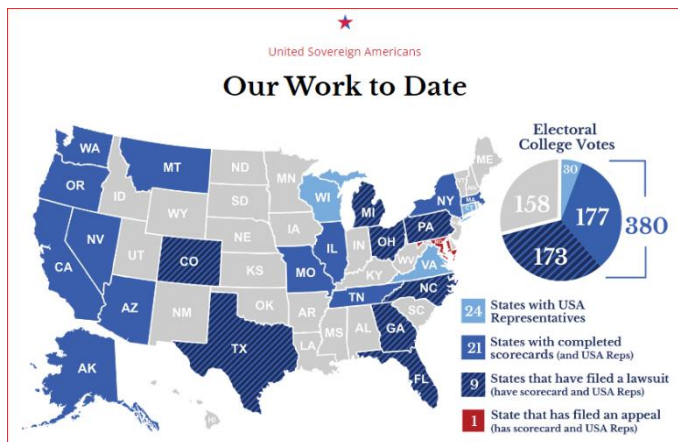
★

United Sovereign Americans

Our Work to Date

WA
MT
ND
MN
ME
OR
ID
SD
WI
NY
WY
MI
MA
RI
CT
IA
NE
PA
NJ
NV
OH
DE
IL
IN
MD
UT
WV
CA
CO
VA
KS
MO
KY
NC
TN
AZ
OK
NM
AR
SC
MS
AL
GA
TX
LA
FL
AK

Electoral College Votes

30
158
177
173
380

24 States with USA Representatives

21 States with completed scorecards (and USA Reps)

9 States that have filed a lawsuit (have scorecard and USA Reps)

1 State that has filed an appeal (has scorecard and USA Reps)